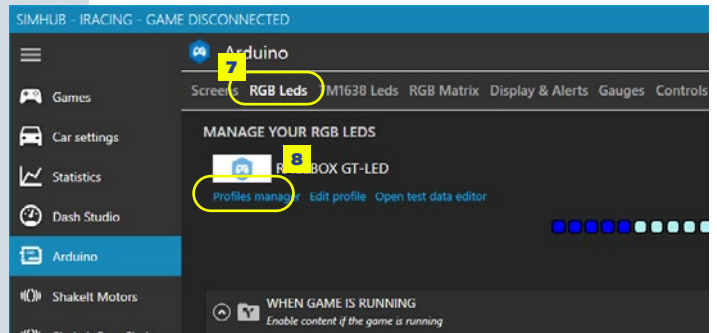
SIMHUB - IRACING - GAME DISCONNECTED

Games
Car settings
Statistics
Dash Studio
Arduino
ShakeIt Motors

Arduino

7
Screens RGB Leds TM1638 Leds RGB Matrix Display & Alerts Gauges Controls

MANAGE YOUR RGB LEDS

8
R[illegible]BOX GT-LED
Profiles manager Edit profile Open test data editor

WHEN GAME IS RUNNING
Enable content if the game is running